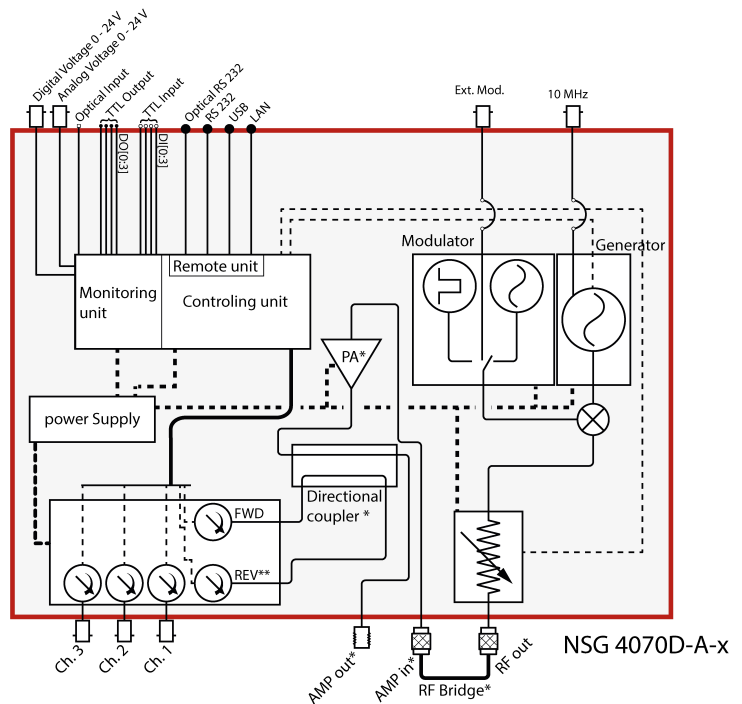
Digital Voltage 0 - 24V
Analog Voltage 0 - 24V
Optical Input
TTL Output
TTL Input
Optical RS 232
RS 232
USB
LAN
DO[0:3]
DI[0:3]
Ext. Mod.
10 MHz
Modulator
Generator
Remote unit
Monitoring unit
Controling unit
PA*
power Supply
Directional coupler *
FWD
REV**
Ch. 3
Ch. 2
Ch. 1
AMP out*
AMP in*
RF out
RF Bridge*
NSG 4070D-A-x